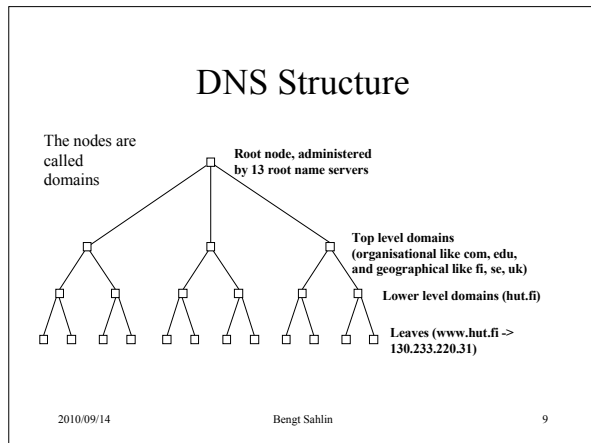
DNS Structure

The nodes are called domains

Root node, administered by 13 root name servers

Top level domains (organisational like com, edu, and geographical like fi, se, uk)

Lower level domains (hut.fi)

Leaves (www.hut.fi -> 130.233.220.31)

2010/09/14

Bengt Sahlin

9